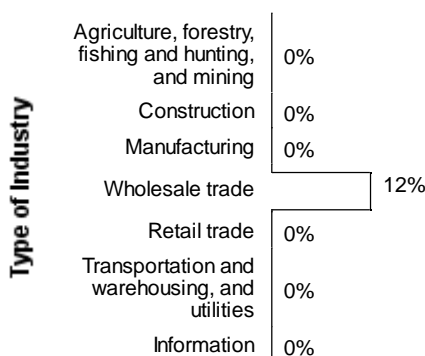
Type of Industry

| Industry | Percent |
|---|---|
| Agriculture, forestry, fishing and hunting, and mining | 0% |
| Construction | 0% |
| Manufacturing | 0% |
| Wholesale trade | 12% |
| Retail trade | 0% |
| Transportation and warehousing, and utilities | 0% |
| Information | 0% |